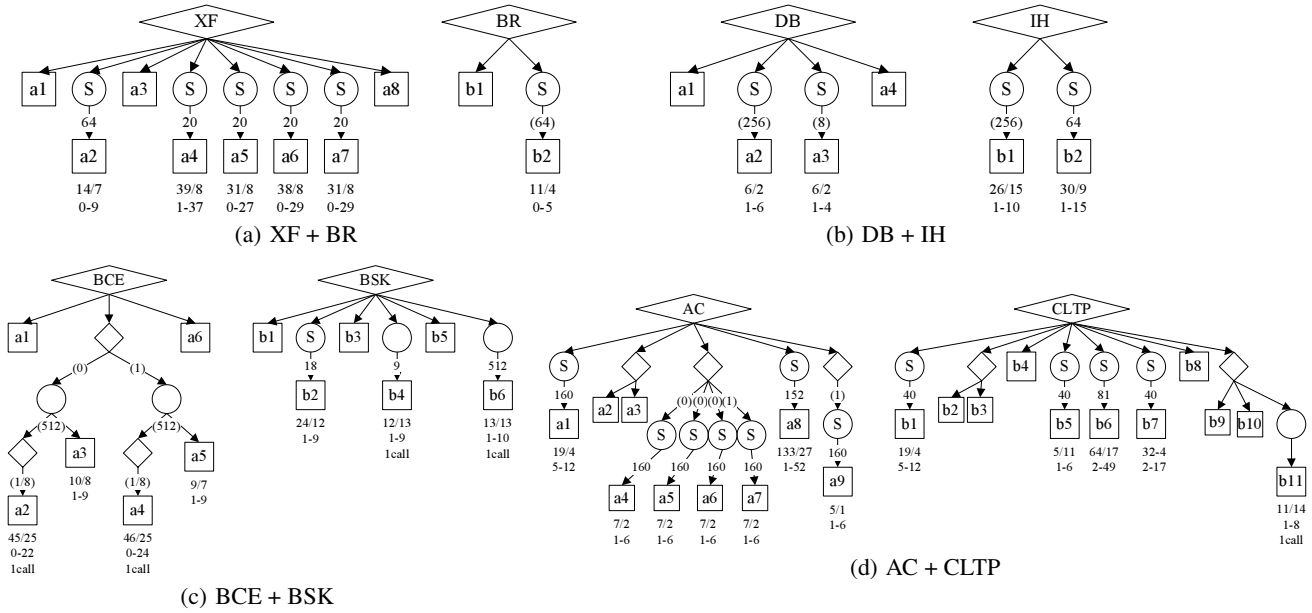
XF

a1 S a3 S S S S a8

64 20 20 20 20

a2 a4 a5 a6 a7

14/7
0-9

39/8
1-37

31/8
0-27

38/8
0-29

31/8
0-29

BR

b1 S

(64)

b2

11/4
0-5

(a) XF + BR

DB

a1 S S a4

(256) (8)

a2 a3

6/2
1-6

6/2
1-4

IH

S S

(256) 64

b1 b2

26/15
1-10

30/9
1-15

(b) DB + IH

BCE

a1 a6

(0) (1)

(512) (512)

a3 a5

10/8
1-9

9/7
1-9

(1/8) (1/8)

a2 a4

45/25
0-22
1call

46/25
0-24
1call

BSK

b1 S b3 b5

18 9 512

b2 b4 b6

24/12
1-9

12/13
1-9
1call

13/13
1-10
1call

(c) BCE + BSK

AC

S S S

160 152 (1)

a1 a2 a3 a8 S

19/4
5-12

133/27
1-52

160

a9

5/1
1-6

(0)(0)(0)(1)

S S S S

160 160 160 160

a4 a5 a6 a7

7/2
1-6

7/2
1-6

7/2
1-6

7/2
1-6

CLTP

S b4 S S S b8

40 40 81 40

b1 b2 b3 b5 b6 b7 b9 b10

19/4
5-12

5/11
1-6

64/17
2-49

32-4
2-17

b11

11/14
1-8
1call

(d) AC + CLTP